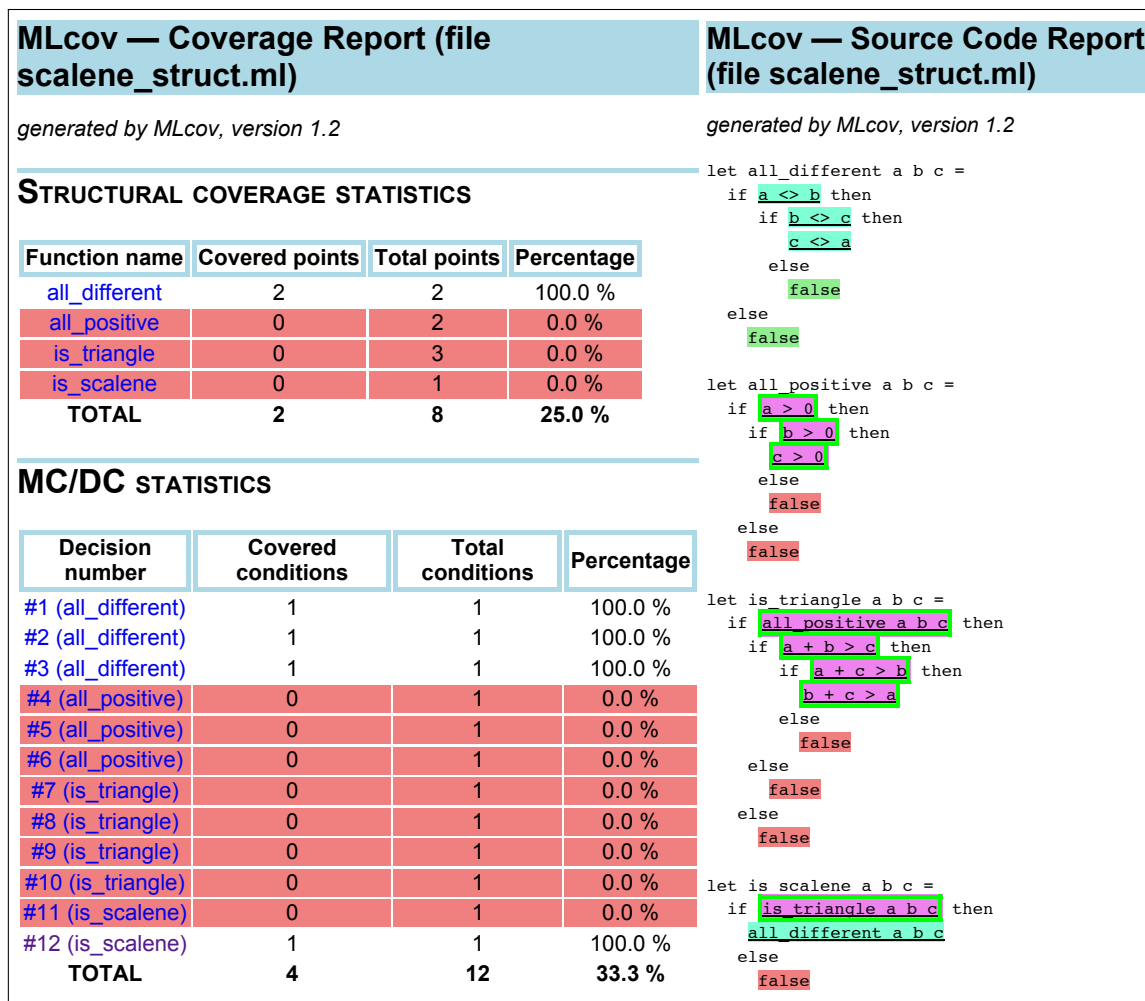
MLcov — Coverage Report (file scalene_struct.ml)

generated by MLcov, version 1.2

STRUCTURAL COVERAGE STATISTICS

| Function name | Covered points | Total points | Percentage |
|---|---|---|---|
| all_different | 2 | 2 | 100.0 % |
| all_positive | 0 | 2 | 0.0 % |
| is_triangle | 0 | 3 | 0.0 % |
| is_scalene | 0 | 1 | 0.0 % |
| TOTAL | 2 | 8 | 25.0 % |

MC/DC STATISTICS

| Decision number | Covered conditions | Total conditions | Percentage |
|---|---|---|---|
| #1 (all_different) | 1 | 1 | 100.0 % |
| #2 (all_different) | 1 | 1 | 100.0 % |
| #3 (all_different) | 1 | 1 | 100.0 % |
| #4 (all_positive) | 0 | 1 | 0.0 % |
| #5 (all_positive) | 0 | 1 | 0.0 % |
| #6 (all_positive) | 0 | 1 | 0.0 % |
| #7 (is_triangle) | 0 | 1 | 0.0 % |
| #8 (is_triangle) | 0 | 1 | 0.0 % |
| #9 (is_triangle) | 0 | 1 | 0.0 % |
| #10 (is_triangle) | 0 | 1 | 0.0 % |
| #11 (is_scalene) | 0 | 1 | 0.0 % |
| #12 (is_scalene) | 1 | 1 | 100.0 % |
| TOTAL | 4 | 12 | 33.3 % |

MLcov — Source Code Report (file scalene_struct.ml)

generated by MLcov, version 1.2

let all_different a b c =
  if a <> b then
    if b <> c then
      c <> a
    else
      false
  else
    false

let all_positive a b c =
  if a > 0 then
    if b > 0 then
      c > 0
    else
      false
  else
    false

let is_triangle a b c =
  if all_positive a b c then
    if a + b > c then
      if a + c > b then
        b + c > a
      else
        false
    else
      false
  else
    false

let is_scalene a b c =
  if is_triangle a b c then
    all_different a b c
  else
    false